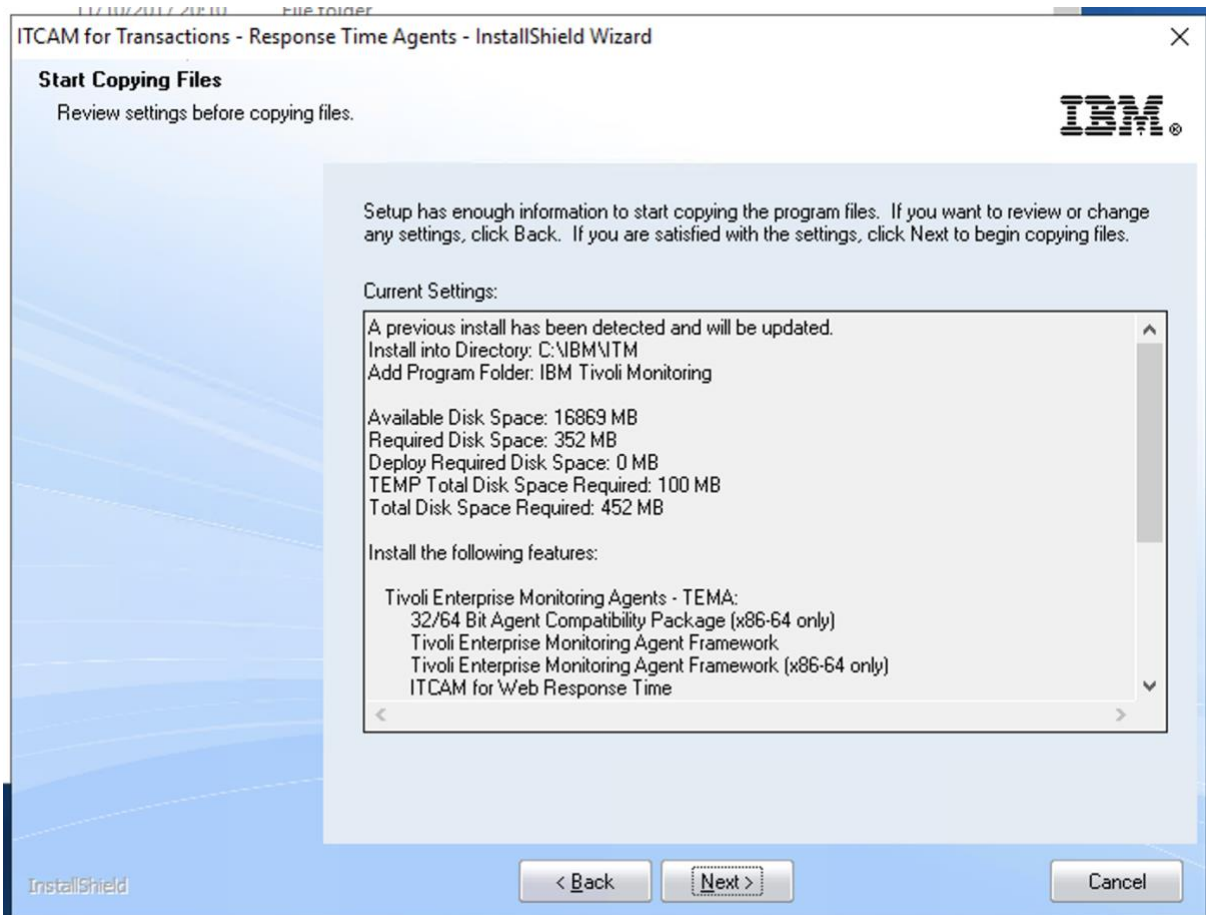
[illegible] File folder

ITCAM for Transactions - Response Time Agents - InstallShield Wizard ×

Start Copying Files

Review settings before copying files.

IBM.

Setup has enough information to start copying the program files. If you want to review or change any settings, click Back. If you are satisfied with the settings, click Next to begin copying files.

Current Settings:

A previous install has been detected and will be updated.
Install into Directory: C:\IBM\ITM
Add Program Folder: IBM Tivoli Monitoring

Available Disk Space: 16869 MB
Required Disk Space: 352 MB
Deploy Required Disk Space: 0 MB
TEMP Total Disk Space Required: 100 MB
Total Disk Space Required: 452 MB

Install the following features:

Tivoli Enterprise Monitoring Agents - TEMA:
32/64 Bit Agent Compatibility Package (x86-64 only)
Tivoli Enterprise Monitoring Agent Framework
Tivoli Enterprise Monitoring Agent Framework (x86-64 only)
ITCAM for Web Response Time

InstallShield

< Back Next > Cancel